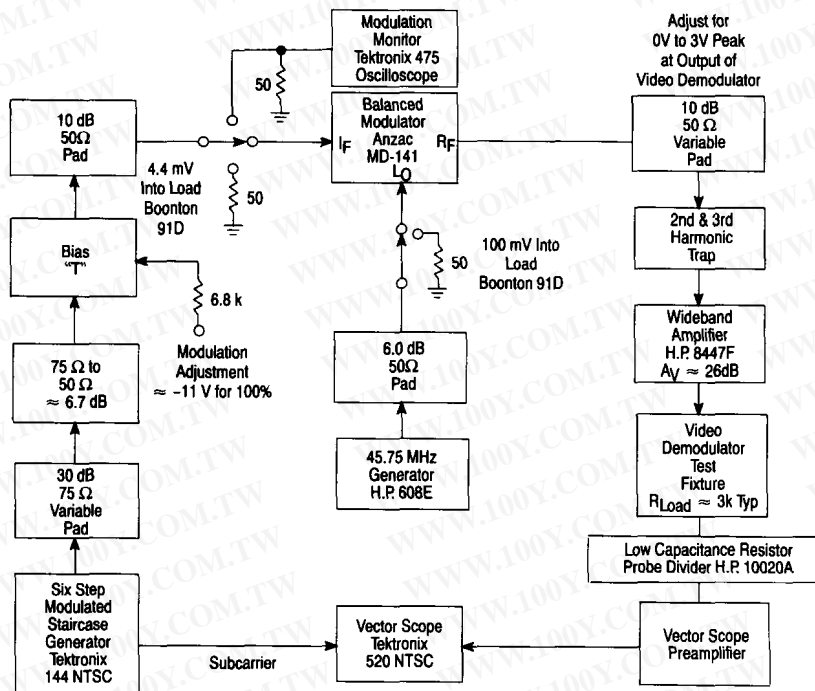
Modulation Monitor Tektronix 475 Oscilloscope

50

Adjust for 0V to 3V Peak at Output of Video Demodulator

10 dB 50Ω Pad

4.4 mV Into Load Boonton 91D

50

Balanced Modulator Anzac MD-141

$I_F$

$R_F$

LO

10 dB 50 Ω Variable Pad

100 mV Into Load Boonton 91D

50

2nd & 3rd Harmonic Trap

Bias "T"

6.8 k

Modulation Adjustment ≈ -11 V for 100%

Wideband Amplifier H.P. 8447F $A_V \approx 26$dB

75 Ω to 50 Ω ≈ 6.7 dB

6.0 dB 50Ω Pad

Video Demodulator Test Fixture $R_{Load} \approx 3k$ Typ

30 dB 75 Ω Variable Pad

45.75 MHz Generator H.P. 608E

Low Capacitance Resistor Probe Divider H.P. 10020A

Six Step Modulated Staircase Generator Tektronix 144 NTSC

Subcarrier

Vector Scope Tektronix 520 NTSC

Vector Scope Preamplifier

WWW.100Y.COM.TW